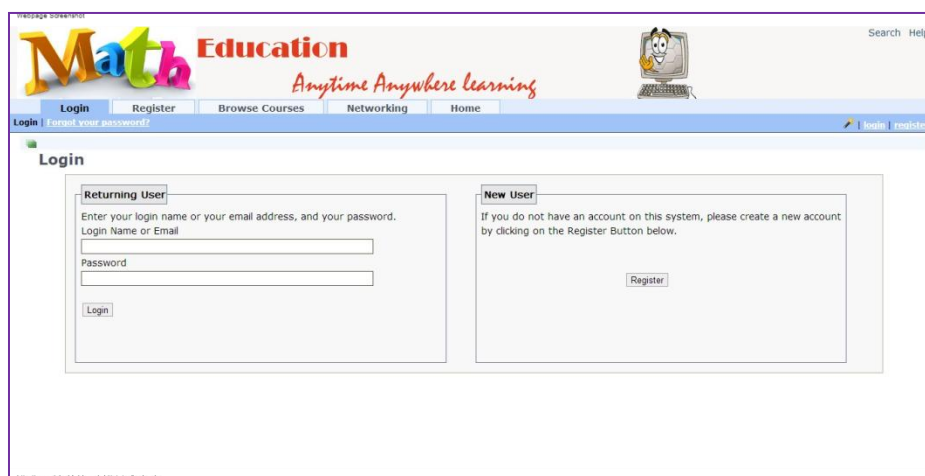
Webpage Screenshot

Math Education

Anytime Anywhere learning

Search Help

Login Register Browse Courses Networking Home

Login | Forgot your password?

| login | register

Login

Returning User

Enter your login name or your email address, and your password.

Login Name or Email

Password

Login

New User

If you do not have an account on this system, please create a new account by clicking on the Register Button below.

Register

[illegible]